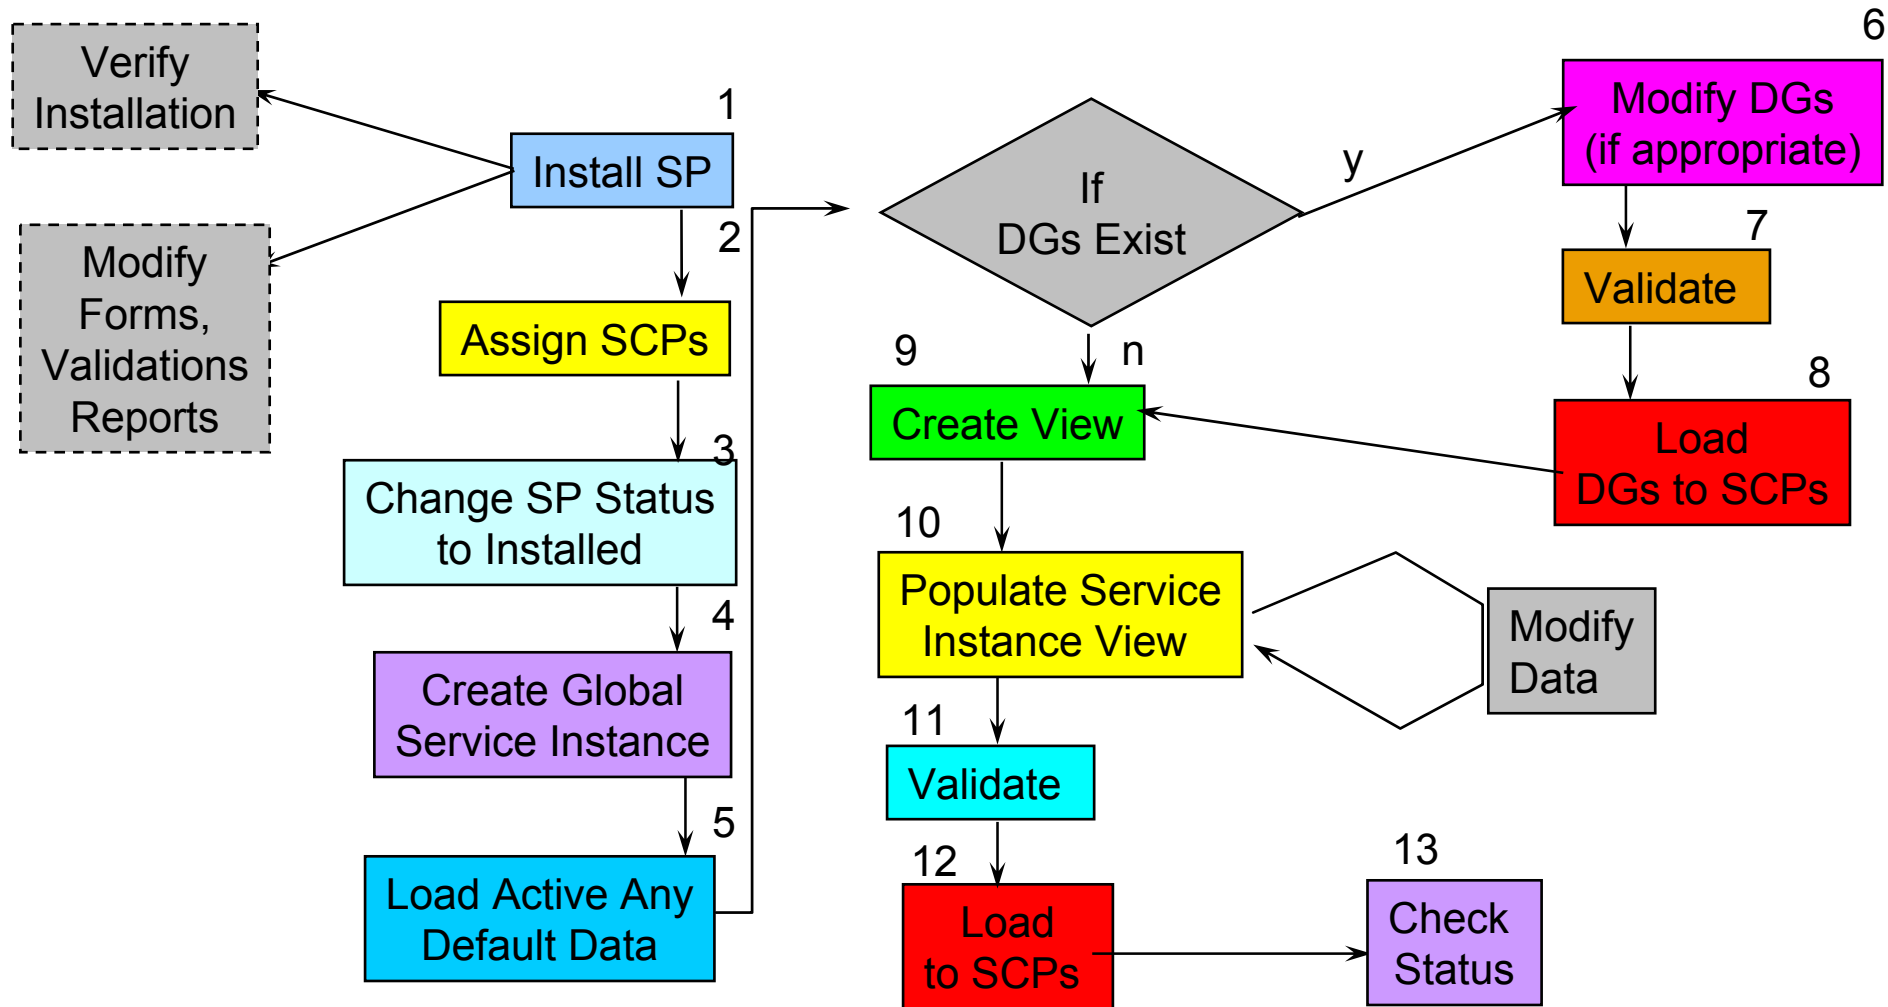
Verify Installation

Modify Forms, Validations Reports

1
Install SP

2
Assign SCPs

3
Change SP Status to Installed

4
Create Global Service Instance

5
Load Active Any Default Data

If DGs Exist

y

n

6
Modify DGs (if appropriate)

7
Validate

8
Load DGs to SCPs

9
Create View

10
Populate Service Instance View

Modify Data

11
Validate

12
Load to SCPs

13
Check Status